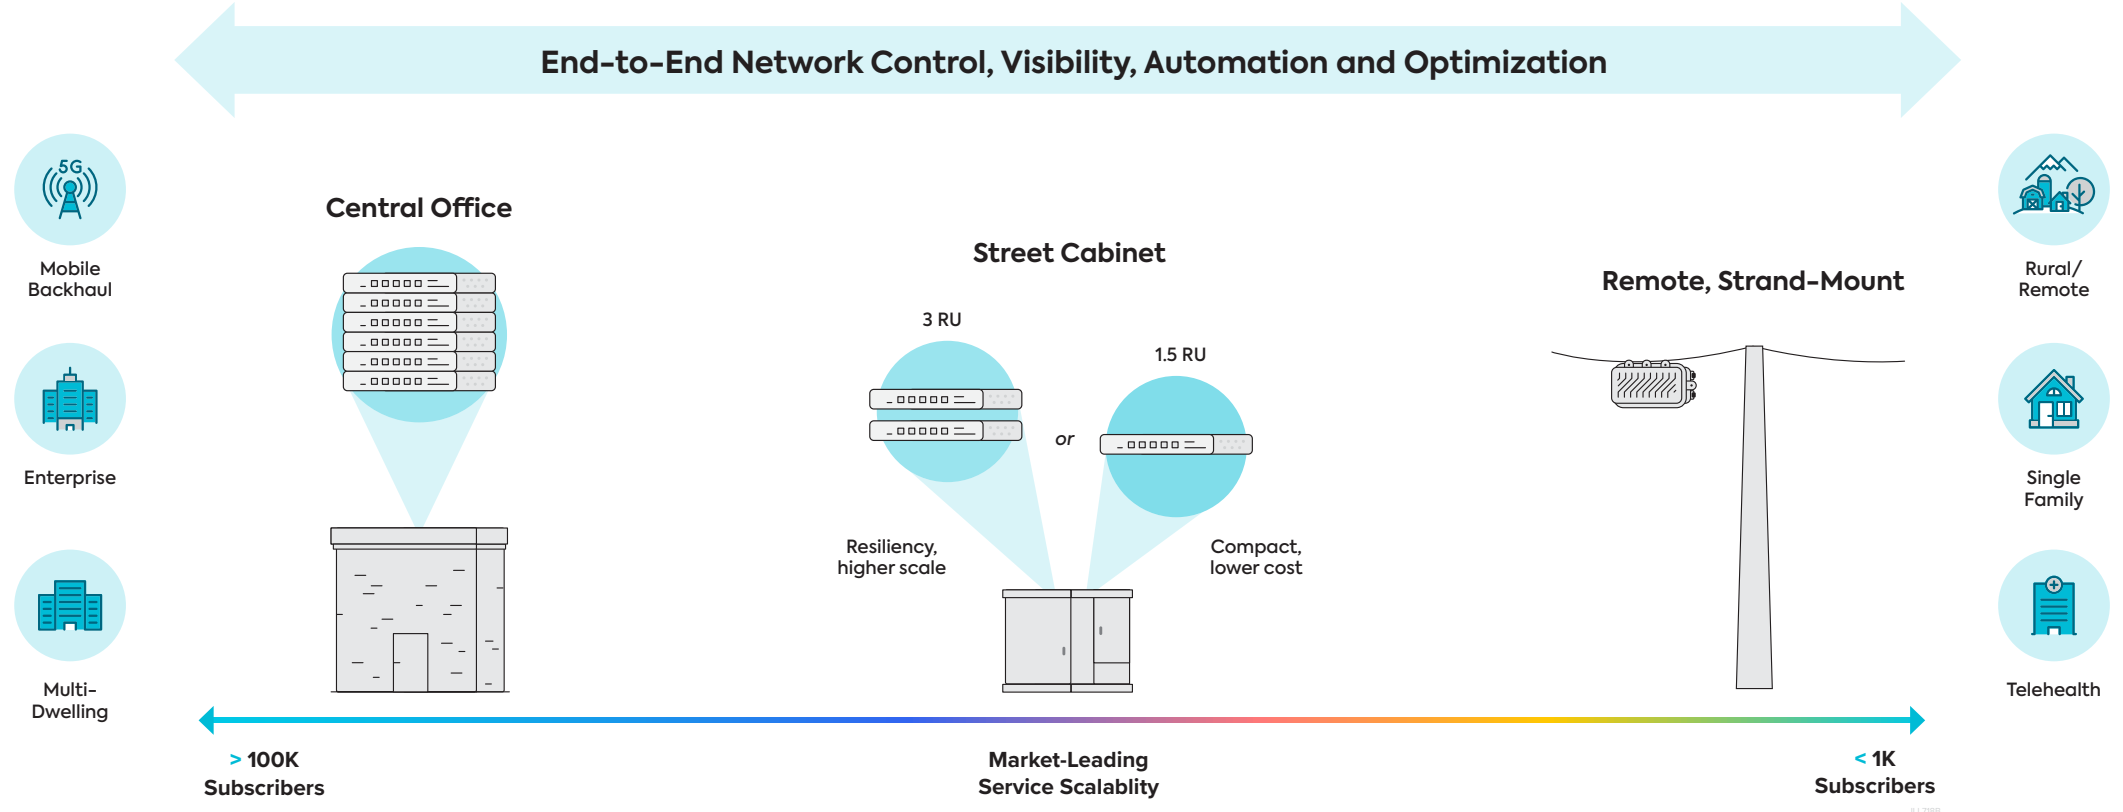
End-to-End Network Control, Visibility, Automation and Optimization

5G

Mobile Backhaul

Enterprise

Multi-Dwelling

Central Office

Street Cabinet

3 RU

1.5 RU

or

Resiliency, higher scale

Compact, lower cost

Remote, Strand-Mount

Rural/ Remote

Single Family

Telehealth

> 100K Subscribers

Market-Leading Service Scalablity

< 1K Subscribers